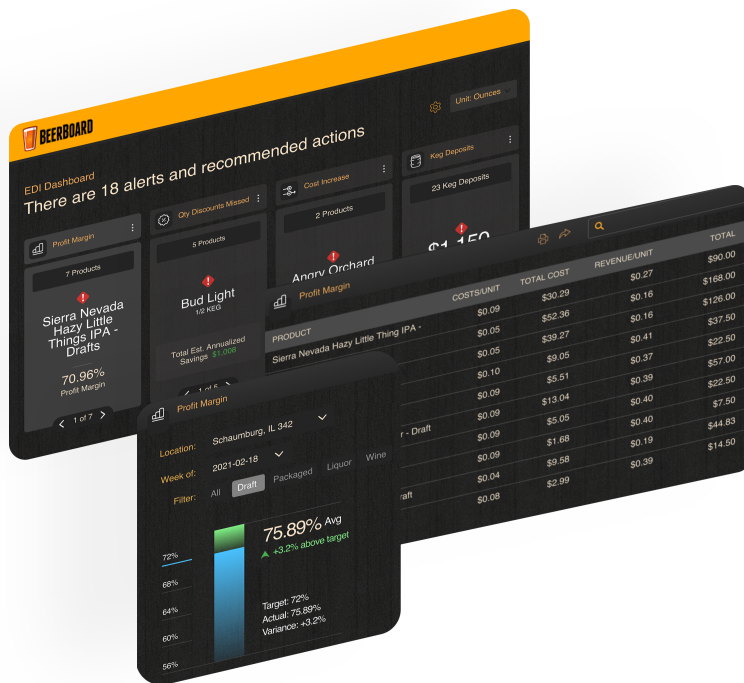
BEERBOARD

Unit: Ounces

EDI Dashboard

There are 18 alerts and recommended actions

Profit Margin

7 Products

Sierra Nevada Hazy Little Things IPA - Drafts

70.96%

Profit Margin

1 of 7

Qty Discounts Missed

5 Products

Bud Light

1/2 KEG

Total Est. Annualized Savings $1,006

1 of 5

Cost Increase

2 Products

Angry Orchard

Keg Deposits

23 Keg Deposits

$1,150

Profit Margin

| PRODUCT | COSTS/UNIT | TOTAL COST | REVENUE/UNIT | TOTAL |
|---|---|---|---|---|
| Sierra Nevada Hazy Little Thing IPA - | $0.09 | $30.29 | $0.27 | $90.00 |
| | $0.05 | $52.36 | $0.16 | $168.00 |
| | $0.05 | $39.27 | $0.16 | $126.00 |
| | $0.10 | $9.05 | $0.41 | $37.50 |
| | $0.09 | $5.51 | $0.37 | $57.00 |
| | $0.09 | $13.04 | $0.39 | $22.50 |
| r - Draft | $0.09 | $5.05 | $0.40 | $7.50 |
| | $0.09 | $1.68 | $0.40 | $44.83 |
| raft | $0.04 | $9.58 | $0.19 | $14.50 |
| | $0.08 | $2.99 | $0.39 | |

Profit Margin

Location: Schaumburg, IL 342

Week of: 2021-02-18

Filter: All Draft Packaged Liquor Wine

75.89% Avg

+3.2% above target

72%

68%

64%

60%

56%

Target: 72%

Actual: 75.89%

Variance: +3.2%